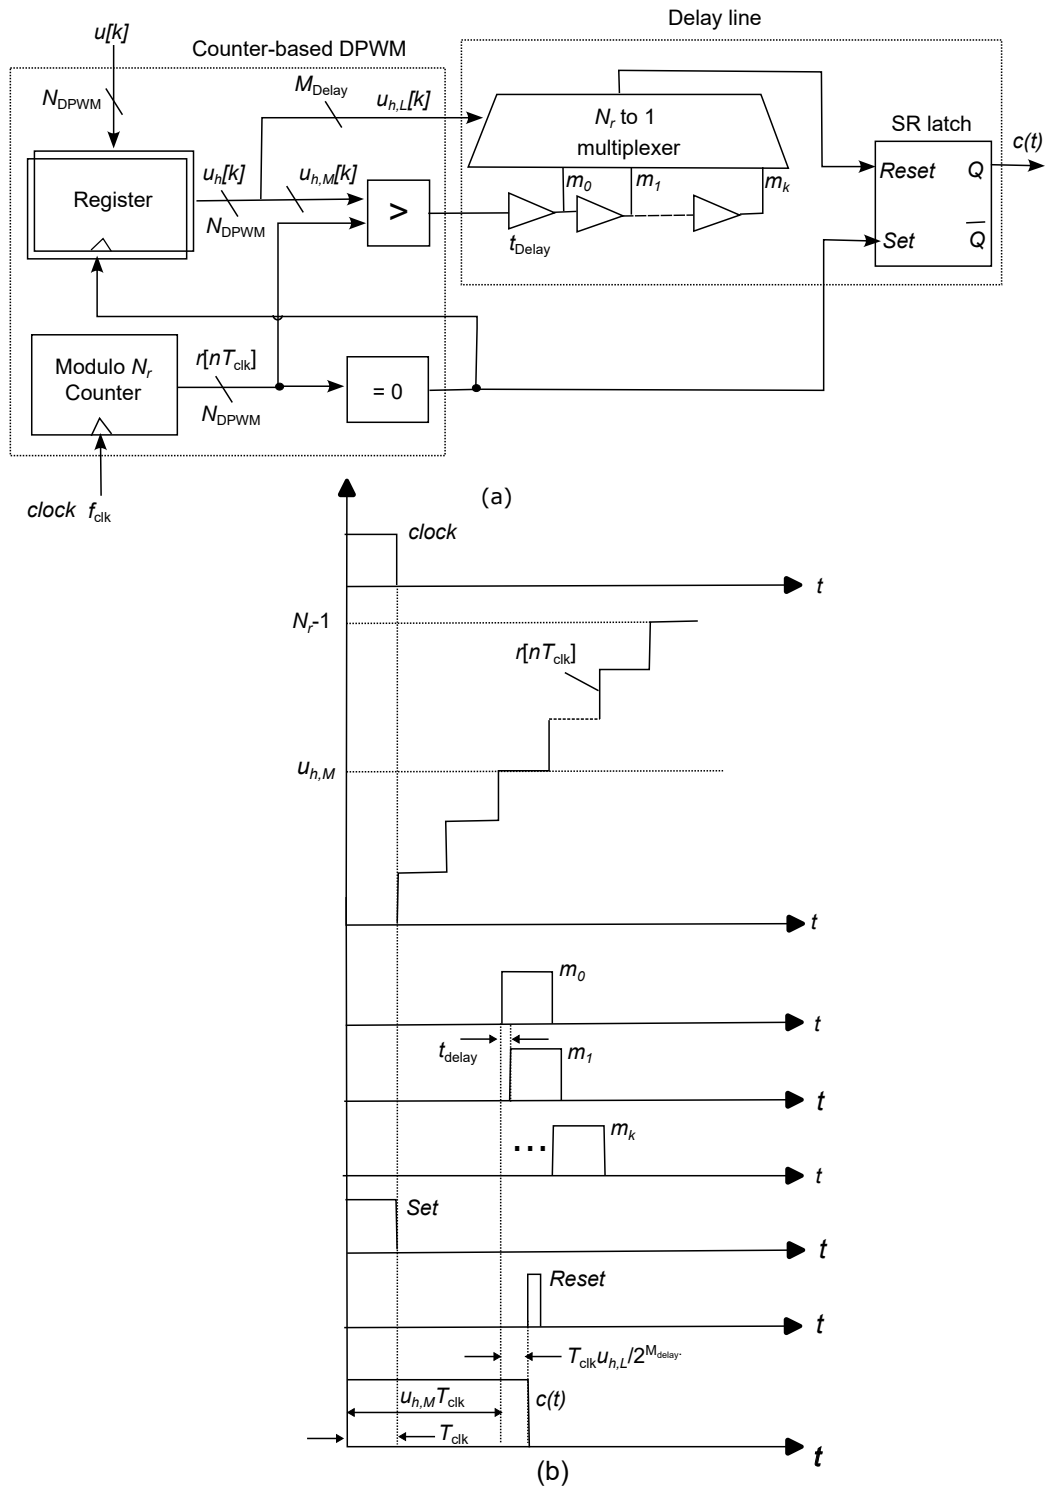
Delay line

$u[k]$

Counter-based DPWM

$N_{DPWM}$

$M_{Delay}$

$u_{h,L}[k]$

$N_r$ to 1 multiplexer

SR latch

$c(t)$

Register

$u_h[k]$

$u_{h,M}[k]$

>

$m_0$

$m_1$

$m_k$

Reset

Q

$N_{DPWM}$

$t_{Delay}$

Set

$\overline{Q}$

Modulo $N_r$ Counter

$r[nT_{clk}]$

$N_{DPWM}$

= 0

clock $f_{clk}$

(a)

clock

t

$N_r$-1

$r[nT_{clk}]$

$u_{h,M}$

t

$m_0$

t

$t_{delay}$

$m_1$

t

...

$m_k$

t

Set

t

Reset

t

$T_{clk}u_{h,L}/2^{M_{delay}}$

$u_{h,M}T_{clk}$

$c(t)$

$T_{clk}$

t

(b)